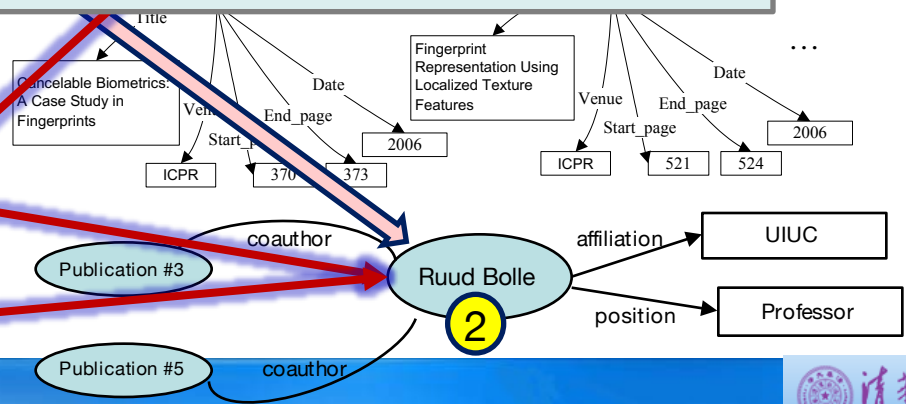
Title

Cancelable Biometrics: A Case Study in Fingerprints

Venue

Start_page

End_page

Date

2006

ICPR

370

373

Fingerprint Representation Using Localized Texture Features

Venue

Start_page

End_page

Date

2006

ICPR

521

524

...

coauthor

Publication #3

Ruud Bolle

2

affiliation

UIUC

position

Professor

Publication #5

coauthor